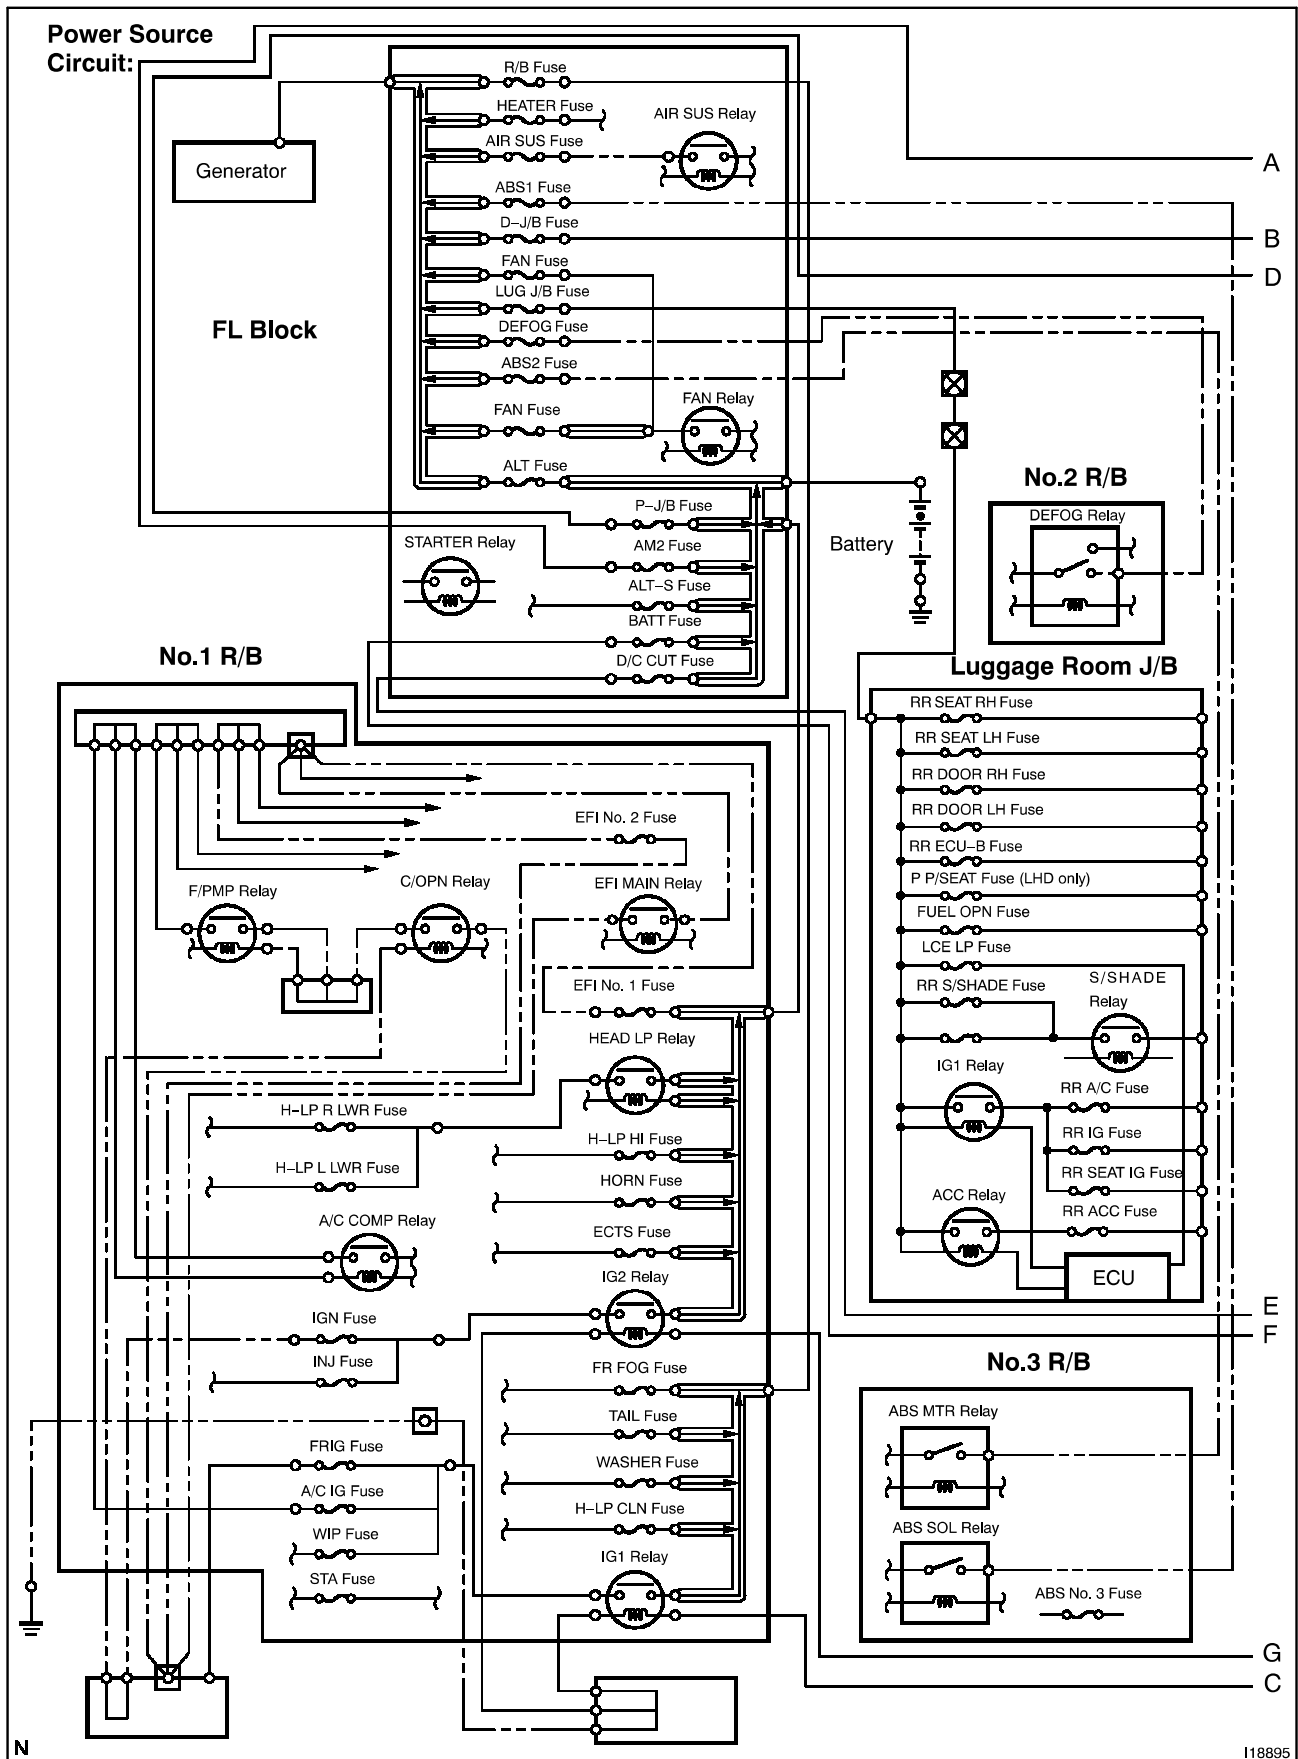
Power Source Circuit:

Generator

FL Block

R/B Fuse
HEATER Fuse
AIR SUS Fuse
AIR SUS Relay
ABS1 Fuse
D-J/B Fuse
FAN Fuse
LUG J/B Fuse
DEFOG Fuse
ABS2 Fuse
FAN Fuse
FAN Relay
ALT Fuse
P-J/B Fuse
STARTER Relay
AM2 Fuse
ALT-S Fuse
BATT Fuse
D/C CUT Fuse

Battery

A
B
D

No.2 R/B
DEFOG Relay

No.1 R/B

Luggage Room J/B
RR SEAT RH Fuse
RR SEAT LH Fuse
RR DOOR RH Fuse
RR DOOR LH Fuse
RR ECU-B Fuse
P P/SEAT Fuse (LHD only)
FUEL OPN Fuse
LCE LP Fuse
RR S/SHADE Fuse
S/SHADE Relay
IG1 Relay
RR A/C Fuse
RR IG Fuse
RR SEAT IG Fuse
ACC Relay
RR ACC Fuse
ECU

EFI No. 2 Fuse
F/PMP Relay
C/OPN Relay
EFI MAIN Relay
EFI No. 1 Fuse
HEAD LP Relay
H-LP R LWR Fuse
H-LP HI Fuse
H-LP L LWR Fuse
HORN Fuse
A/C COMP Relay
ECTS Fuse
IG2 Relay
IGN Fuse
INJ Fuse
FR FOG Fuse
TAIL Fuse
FRIG Fuse
WASHER Fuse
A/C IG Fuse
H-LP CLN Fuse
WIP Fuse
IG1 Relay
STA Fuse

E
F

No.3 R/B
ABS MTR Relay
ABS SOL Relay
ABS No. 3 Fuse

G
C

N

I18895